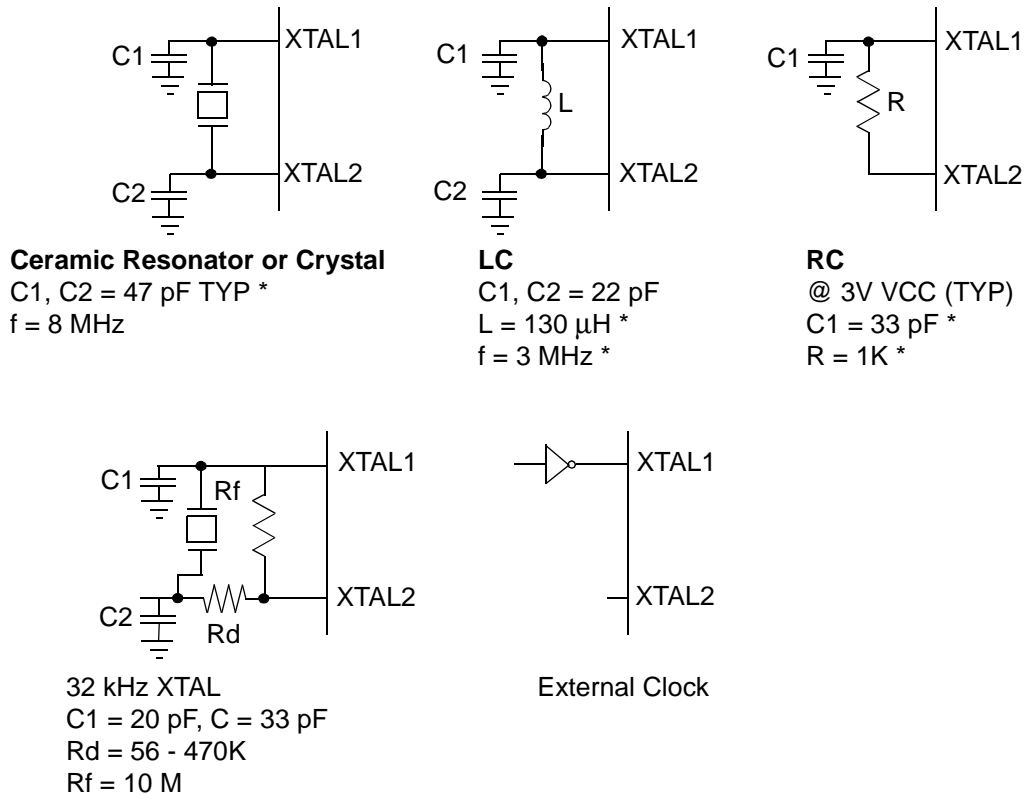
C1
XTAL1
C2
XTAL2

Ceramic Resonator or Crystal
C1, C2 = 47 pF TYP *
f = 8 MHz

C1
XTAL1
L
C2
XTAL2

LC
C1, C2 = 22 pF
L = 130 μH *
f = 3 MHz *

C1
XTAL1
R
XTAL2

RC
@ 3V VCC (TYP)
C1 = 33 pF *
R = 1K *

C1
Rf
XTAL1
C2
Rd
XTAL2

32 kHz XTAL
C1 = 20 pF, C = 33 pF
Rd = 56 - 470K
Rf = 10 M

XTAL1
XTAL2

External Clock